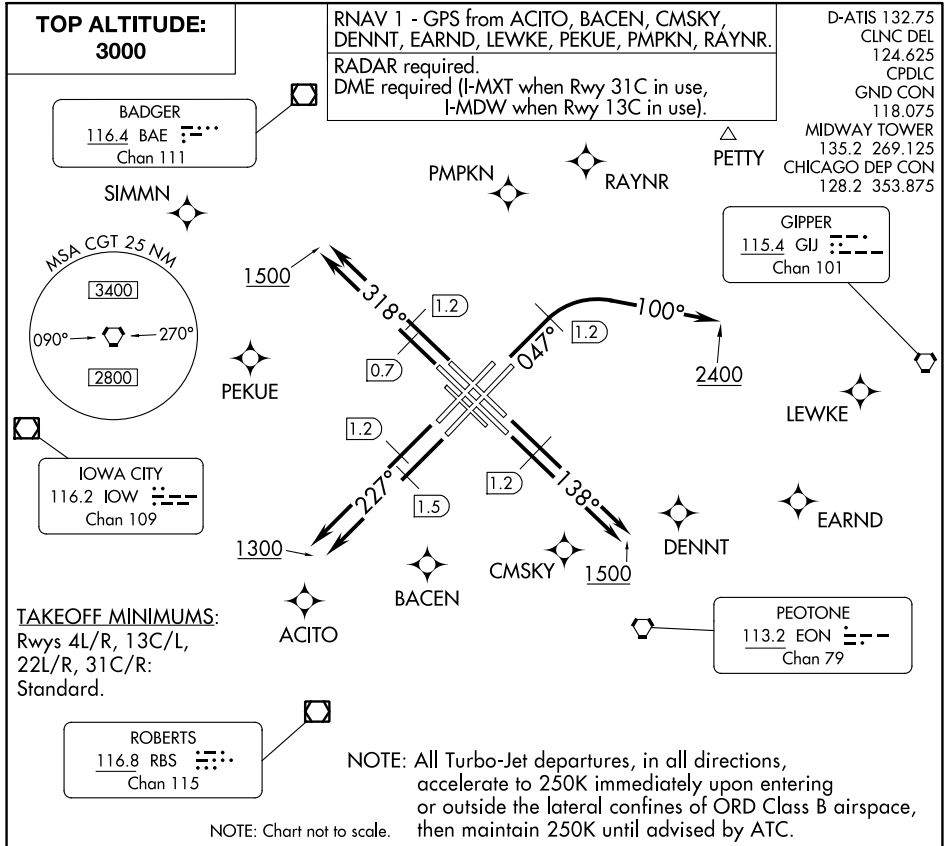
TOP ALTITUDE:
3000

RNAV 1 - GPS from ACITO, BACEN, CMSKY, DENNT, EARND, LEWKE, PEKUE, PMPKN, RAYNR.

RADAR required.
DME required (I-MXT when Rwy 31C in use, I-MDW when Rwy 13C in use).

D-ATIS 132.75
CLNC DEL
124.625
CPDLC
GND CON
118.075
MIDWAY TOWER
135.2 269.125
CHICAGO DEP CON
128.2 353.875

BADGER
116.4 BAE
Chan 111

SIMMN

PMPKN

RAYNR

PETTY

GIPPER
115.4 GIJ
Chan 101

MSA CGT 25 NM
3400
090°
270°
2800

1500
318°
1.2
0.7
047°
1.2
100°
2400

PEKUE

LEWKE

IOWA CITY
116.2 IOW
Chan 109

1.2
1.5
227°
1300
1.2
138°
1500

DENNT

EARND

CMSKY

BACEN

ACITO

TAKEOFF MINIMUMS:
Rwys 4L/R, 13C/L, 22L/R, 31C/R:
Standard.

PEOTONE
113.2 EON
Chan 79

ROBERTS
116.8 RBS
Chan 115

NOTE: All Turbo-Jet departures, in all directions, accelerate to 250K immediately upon entering or outside the lateral confines of ORD Class B airspace, then maintain 250K until advised by ATC.

NOTE: Chart not to scale.